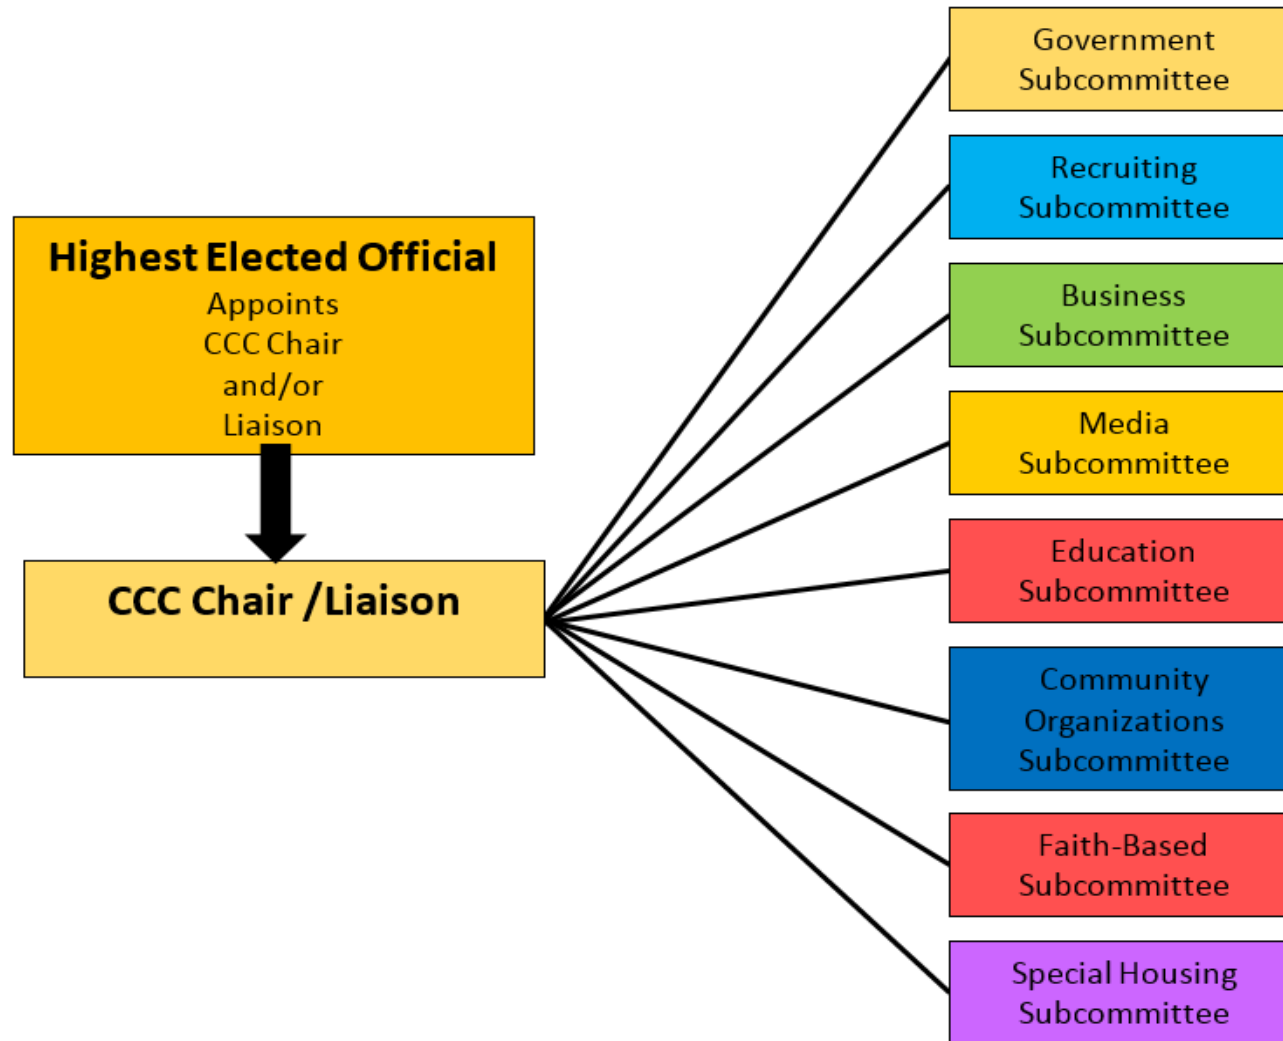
Highest Elected Official
Appoints CCC Chair and/or Liaison

CCC Chair /Liaison

Government Subcommittee

Recruiting Subcommittee

Business Subcommittee

Media Subcommittee

Education Subcommittee

Community Organizations Subcommittee

Faith-Based Subcommittee

Special Housing Subcommittee